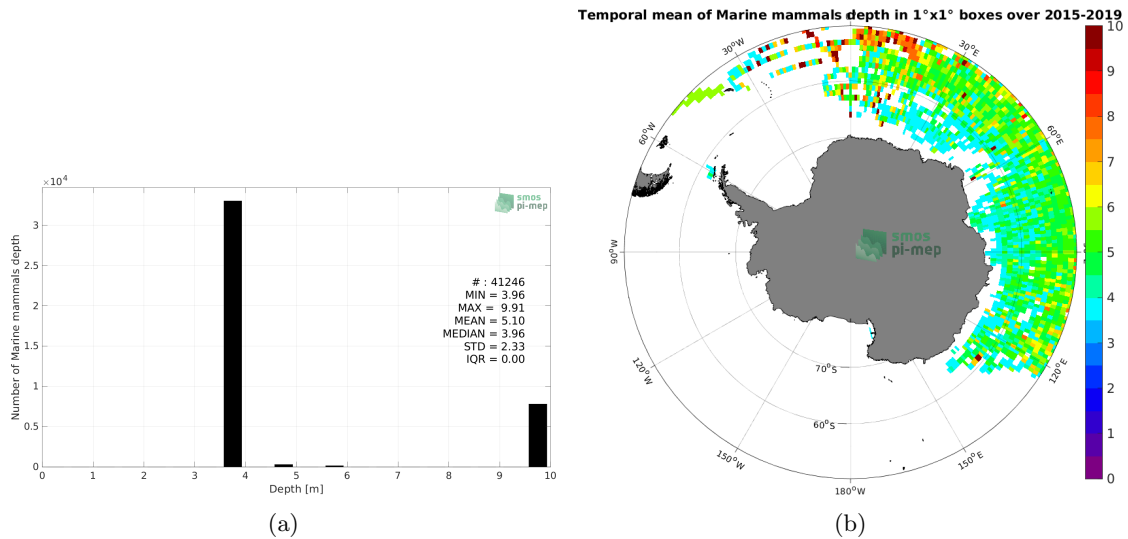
$\times10^4$

smos pi-mep

# : 41246
MIN = 3.96
MAX = 9.91
MEAN = 5.10
MEDIAN = 3.96
STD = 2.33
IQR = 0.00

Number of Marine mammals depth

3
2.5
2
1.5
1
0.5
0

0 1 2 3 4 5 6 7 8 9 10

Depth [m]

(a)

Temporal mean of Marine mammals depth in 1°x1° boxes over 2015-2019

30°W
30°E
60°W
60°E
90°W
smos pi-mep
120°W
70°S
120°E
60°S
150°W
150°E
180°W

10
9
8
7
6
5
4
3
2
1
0

(b)